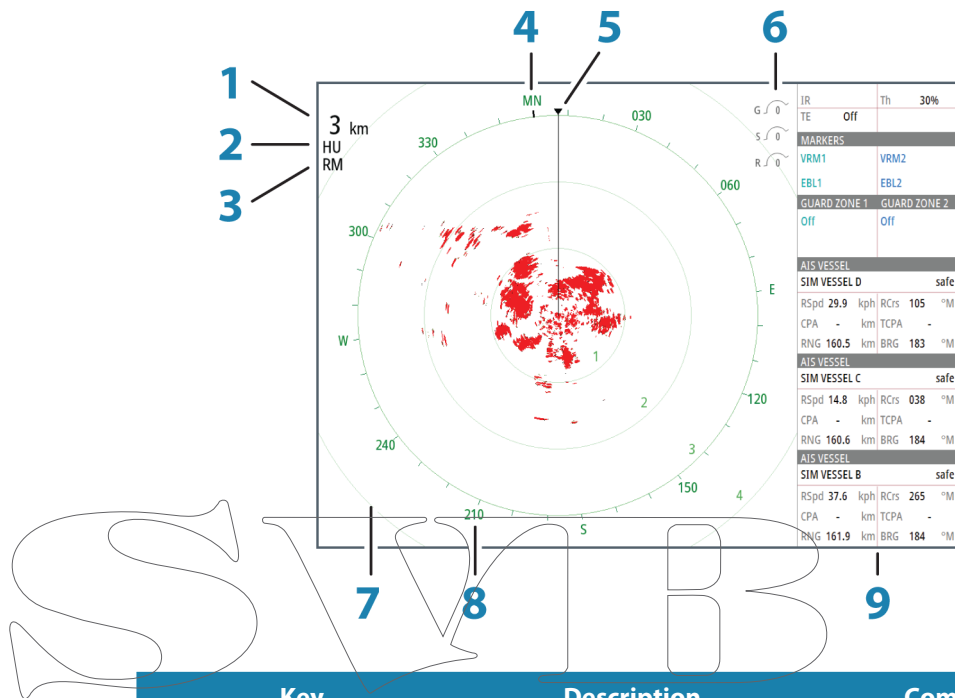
1
2
3
4
5
6
3 km
HU
RM
MN
030
060
330
300
E
W
1
2
3
4
120
150
240
210
S
G 0
S 0
R 0
IR
Th 30%
TE Off
MARKERS
VRM1
VRM2
EBL1
EBL2
GUARD ZONE 1
GUARD ZONE 2
Off
Off
AIS VESSEL
SIM VESSEL D
safe
RSpd 29.9 kph
RCrs 105 °M
CPA - km
TCPA -
RNG 160.5 km
BRG 183 °M
AIS VESSEL
SIM VESSEL C
safe
RSpd 14.8 kph
RCrs 038 °M
CPA - km
TCPA -
RNG 160.6 km
BRG 184 °M
AIS VESSEL
SIM VESSEL B
safe
RSpd 37.6 kph
RCrs 265 °M
CPA - km
TCPA -
RNG 161.9 km
BRG 184 °M
7
8
9
SVB
Key
Description
Com